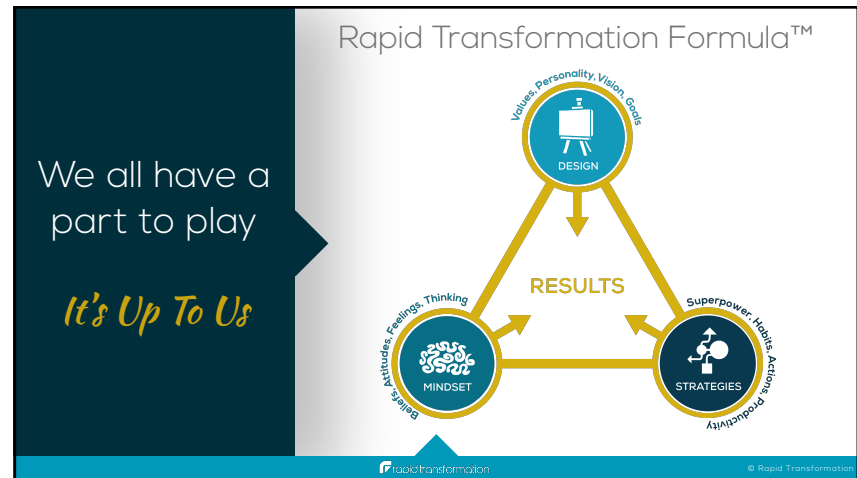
We all have a part to play

It's Up To Us

Rapid Transformation Formula™

Values, Personality, Vision, Goals

DESIGN

RESULTS

Beliefs, Attitudes, Feelings, Thinking

MINDSET

Superpower, Habits Actions, Productivity

STRATEGIES

rapid transformation

© Rapid Transformation